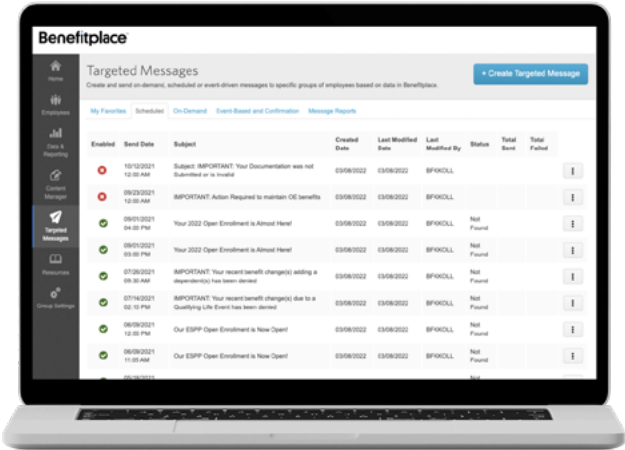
Benefitplace

Home

Employees

Data & Reporting

Content Manager

Targeted Messages

Resources

Group Settings

Targeted Messages

Create and send on-demand, scheduled or event-driven messages to specific groups of employees based on data in Benefitplace.

+ Create Targeted Message

My Favorites | Scheduled | On-Demand | Event-Based and Confirmation | Message Reports

| Enabled | Send Date | Subject | Created Date | Last Modified Date | Last Modified By | Status | Total Sent | Total Failed | |
|---|---|---|---|---|---|---|---|---|---|
| | 10/12/2021 12:00 AM | Subject: IMPORTANT: Your Documentation was not Submitted or is Invalid | 03/08/2022 | 03/08/2022 | BFKKOLL | | | | ⋮ |
| | 09/23/2021 12:00 AM | IMPORTANT: Action Required to maintain OE benefits | 03/08/2022 | 03/08/2022 | BFKKOLL | | | | ⋮ |
| | 09/01/2021 04:02 PM | Your 2022 Open Enrollment is Almost Here! | 03/08/2022 | 03/08/2022 | BFKKOLL | Not Found | | | ⋮ |
| | 09/01/2021 03:00 PM | Your 2022 Open Enrollment is Almost Here! | 03/08/2022 | 03/08/2022 | BFKKOLL | Not Found | | | ⋮ |
| | 07/28/2021 09:30 AM | IMPORTANT: Your recent benefit change(s) adding a dependent(s) has been denied | 03/08/2022 | 03/08/2022 | BFKKOLL | Not Found | | | ⋮ |
| | 07/14/2021 02:10 PM | IMPORTANT: Your recent benefit change(s) due to a Qualifying Life Event has been denied | 03/08/2022 | 03/08/2022 | BFKKOLL | Not Found | | | ⋮ |
| | 06/09/2021 12:00 AM | Our ESPP Open Enrollment is Now Open! | 03/08/2022 | 03/08/2022 | BFKKOLL | Not Found | | | ⋮ |
| | 06/09/2021 11:05 AM | Our ESPP Open Enrollment is Now Open! | 03/08/2022 | 03/08/2022 | BFKKOLL | Not Found | | | ⋮ |
| | 05/28/2021 | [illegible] | | | | Not | | | |